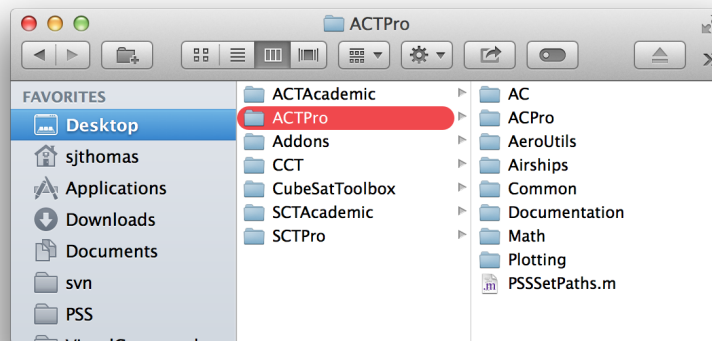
ACTPro

FAVORITES
Desktop
sjthomas
Applications
Downloads
Documents
svn
PSS
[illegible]

ACTAcademic
ACTPro
Addons
CCT
CubeSatToolbox
SCTAcademic
SCTPro

AC
ACPro
AeroUtils
Airships
Common
Documentation
Math
Plotting
.m PSSSetPaths.m